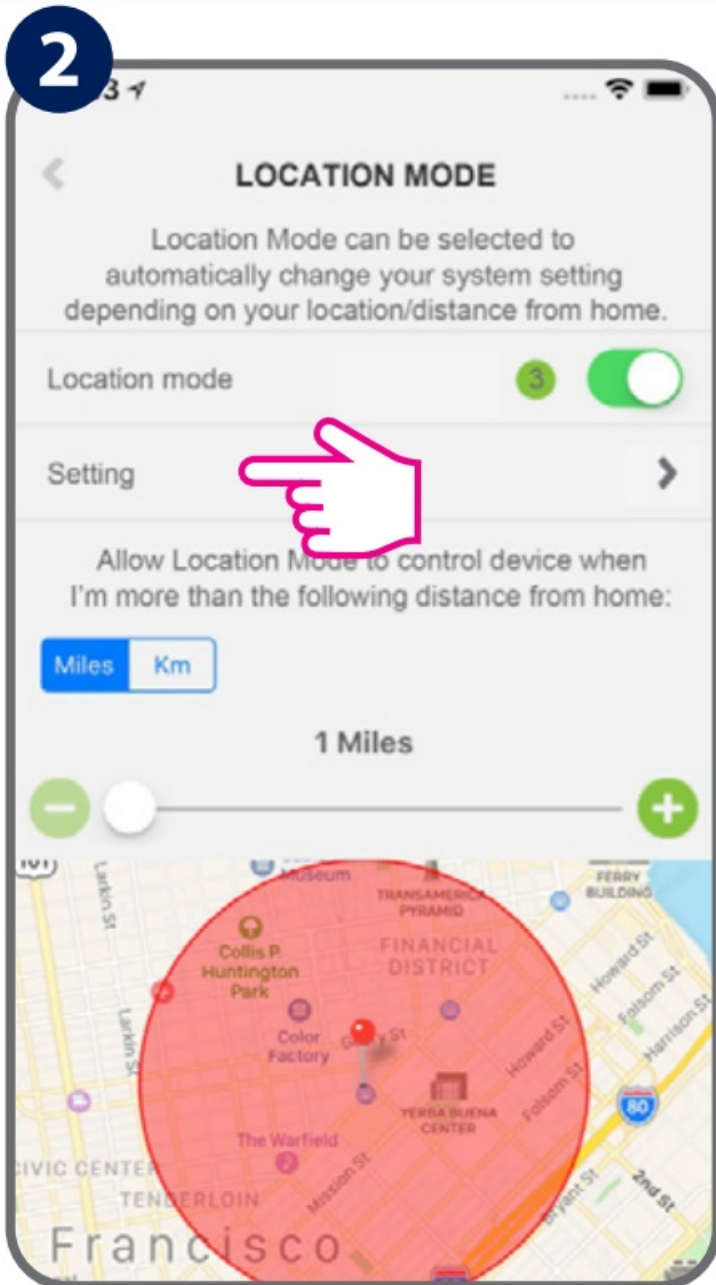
2

3

LOCATION MODE

Location Mode can be selected to automatically change your system setting depending on your location/distance from home.

Location mode 3

Setting

Allow Location Mode to control device when I'm more than the following distance from home:

Miles Km

1 Miles

101

Museum

TRANSAMERICA PYRAMID

FERRY BUILDING

Larkin St

Collis P. Huntington Park

FINANCIAL DISTRICT

Howard St

Folsom St

Harrison St

Larkin St

Color Factory

Geary St

Howard St

Folsom St

80

YERBA BUENA CENTER

The Warfield

CIVIC CENTER

TENDERLOIN

Mission St

Bryant St

2nd St

Francisco